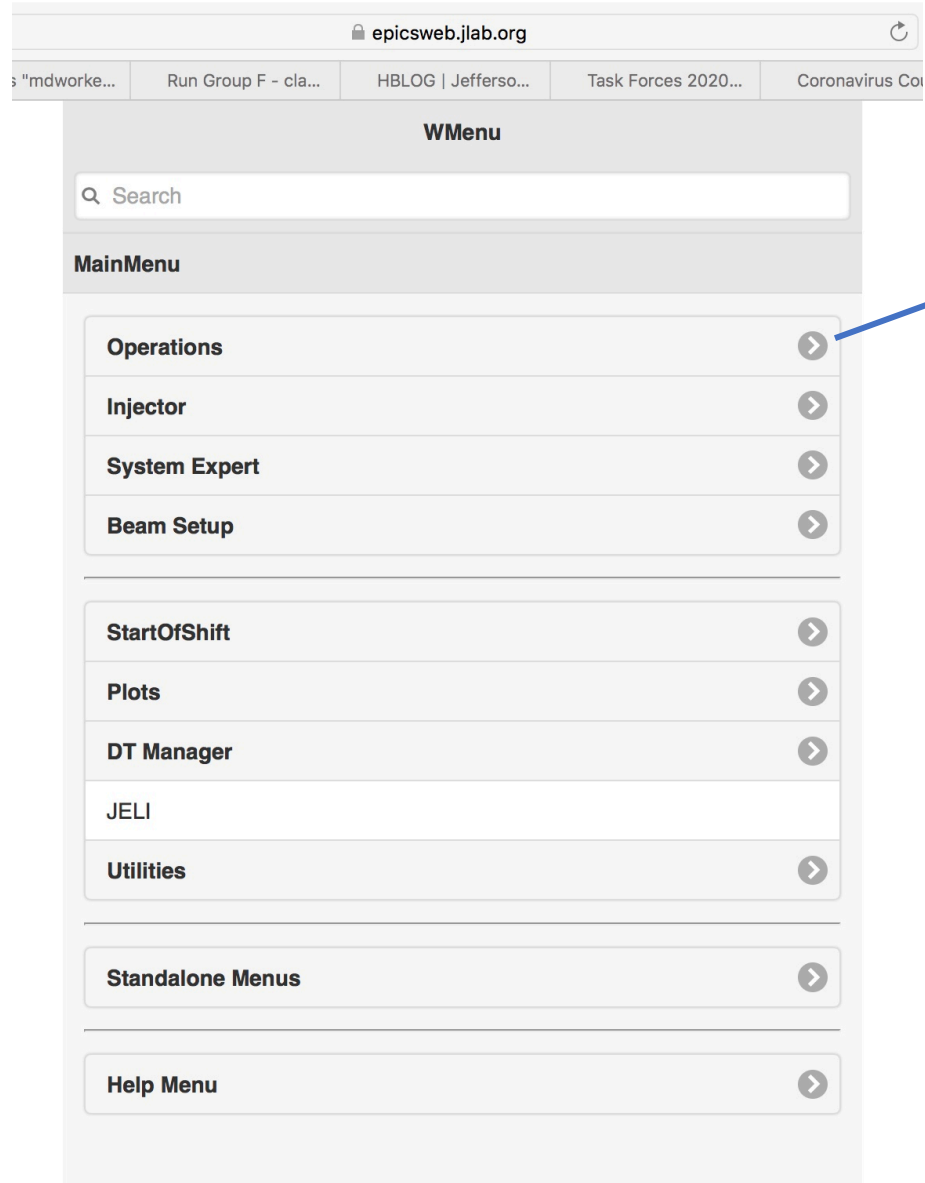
epicsweb.jlab.org

s "mdworke... | Run Group F - cla... | HBLOG | Jefferso... | Task Forces 2020... | Coronavirus Cou

WMenu

Search

MainMenu

Operations

Injector

System Expert

Beam Setup

StartOfShift

Plots

DT Manager

JELI

Utilities

Standalone Menus

Help Menu